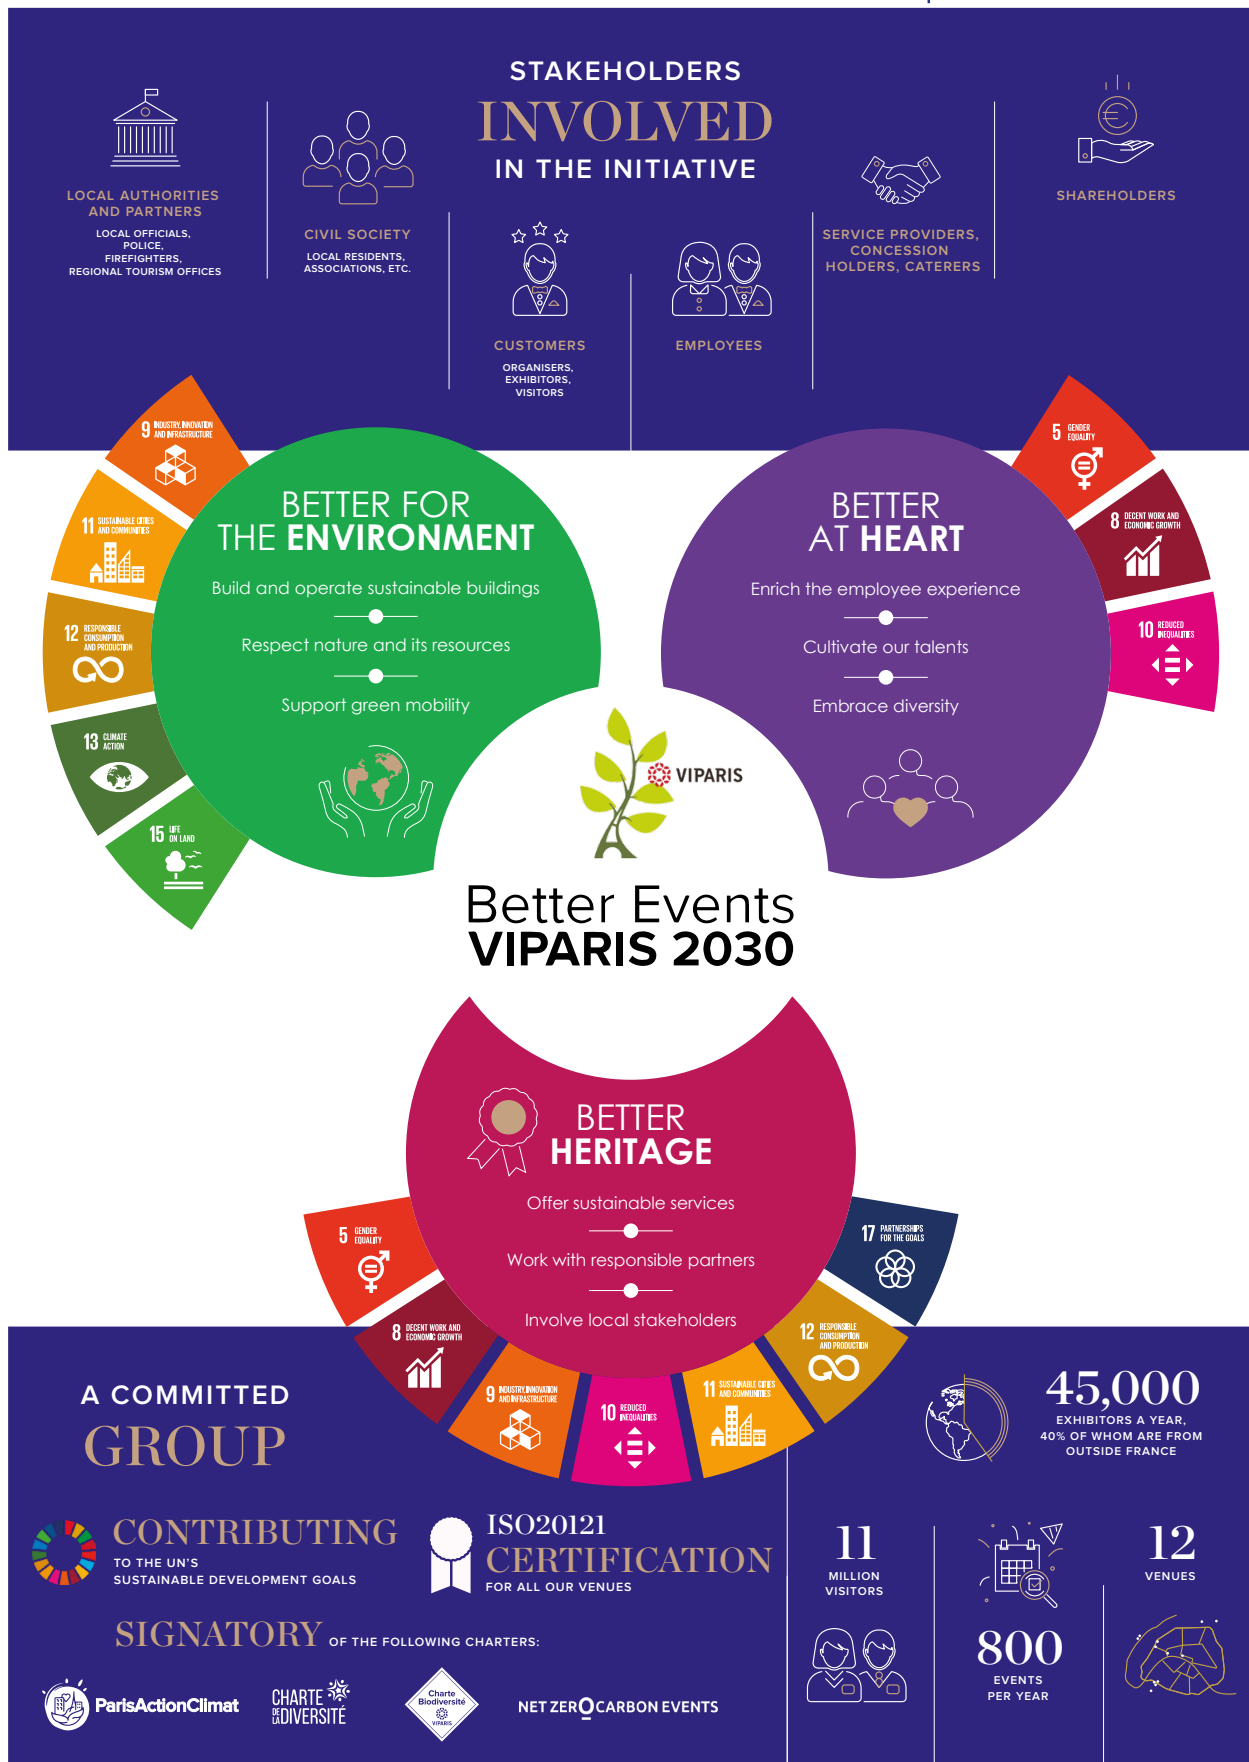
STAKEHOLDERS
INVOLVED
IN THE INITIATIVE

LOCAL AUTHORITIES AND PARTNERS
LOCAL OFFICIALS, POLICE, FIREFIGHTERS, REGIONAL TOURISM OFFICES

CIVIL SOCIETY
LOCAL RESIDENTS, ASSOCIATIONS, ETC.

CUSTOMERS
ORGANISERS, EXHIBITORS, VISITORS

EMPLOYEES

SERVICE PROVIDERS, CONCESSION HOLDERS, CATERERS

SHAREHOLDERS

9 INDUSTRY, INNOVATION AND INFRASTRUCTURE
11 SUSTAINABLE CITIES AND COMMUNITIES
12 RESPONSIBLE CONSUMPTION AND PRODUCTION
13 CLIMATE ACTION
15 LIFE ON LAND

BETTER FOR THE ENVIRONMENT
Build and operate sustainable buildings
Respect nature and its resources
Support green mobility

5 GENDER EQUALITY
8 DECENT WORK AND ECONOMIC GROWTH
10 REDUCED INEQUALITIES

BETTER AT HEART
Enrich the employee experience
Cultivate our talents
Embrace diversity

VIPARIS

Better Events
VIPARIS 2030

BETTER HERITAGE
Offer sustainable services
Work with responsible partners
Involve local stakeholders

5 GENDER EQUALITY
8 DECENT WORK AND ECONOMIC GROWTH
9 INDUSTRY, INNOVATION AND INFRASTRUCTURE
10 REDUCED INEQUALITIES
11 SUSTAINABLE CITIES AND COMMUNITIES
12 RESPONSIBLE CONSUMPTION AND PRODUCTION
17 PARTNERSHIPS FOR THE GOALS

A COMMITTED GROUP

45,000
EXHIBITORS A YEAR, 40% OF WHOM ARE FROM OUTSIDE FRANCE

CONTRIBUTING
TO THE UN'S SUSTAINABLE DEVELOPMENT GOALS

ISO20121 CERTIFICATION
FOR ALL OUR VENUES

11 MILLION VISITORS

12 VENUES

800 EVENTS PER YEAR

SIGNATORY OF THE FOLLOWING CHARTERS:

ParisActionClimat
CHARTE DE LA DIVERSITÉ
Charte Biodiversité VIPARIS
NET ZERO CARBON EVENTS